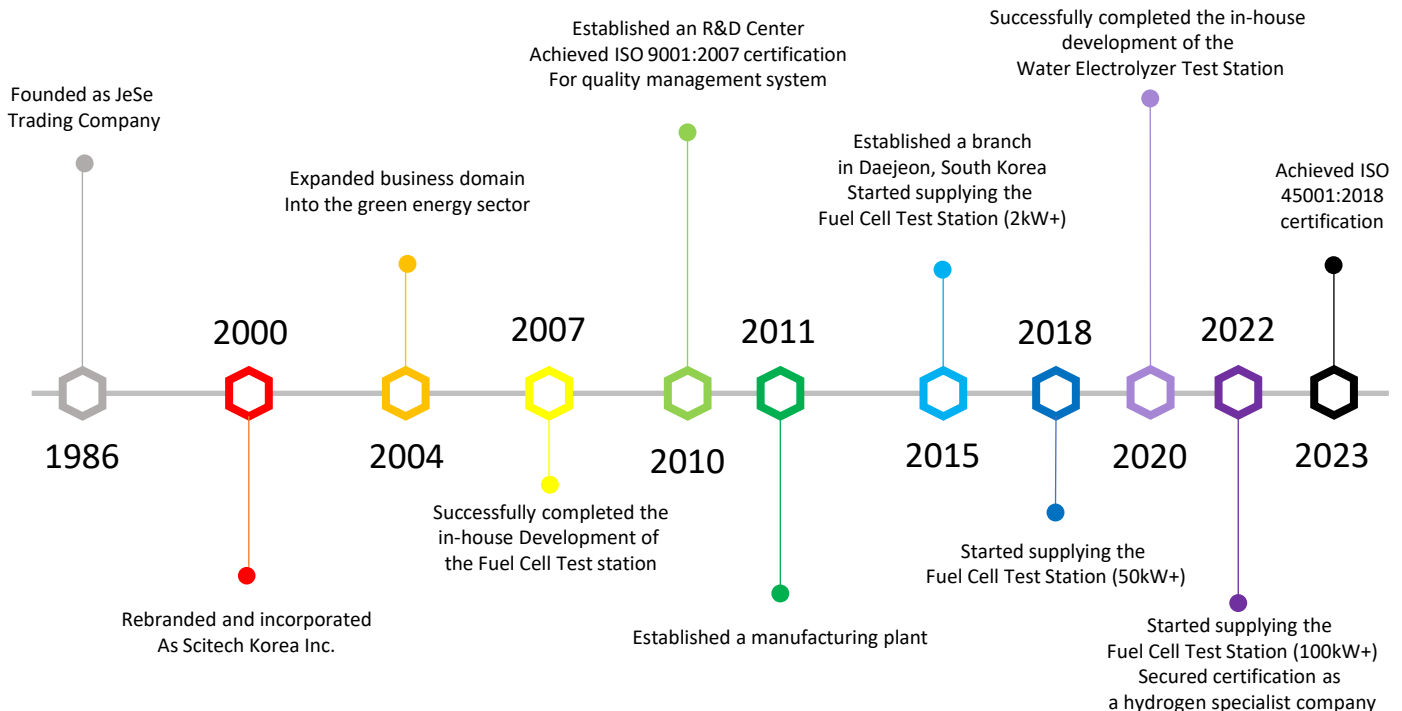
Founded as JeSe Trading Company

1986

2000

Rebranded and incorporated As Scitech Korea Inc.

Expanded business domain Into the green energy sector

2004

2007

Successfully completed the in-house Development of the Fuel Cell Test station

Established an R&D Center
Achieved ISO 9001:2007 certification
For quality management system

2010

2011

Established a manufacturing plant

Established a branch in Daejeon, South Korea
Started supplying the Fuel Cell Test Station (2kW+)

2015

2018

Started supplying the Fuel Cell Test Station (50kW+)

Successfully completed the in-house development of the Water Electrolyzer Test Station

2020

2022

Started supplying the Fuel Cell Test Station (100kW+)
Secured certification as a hydrogen specialist company

Achieved ISO 45001:2018 certification

2023